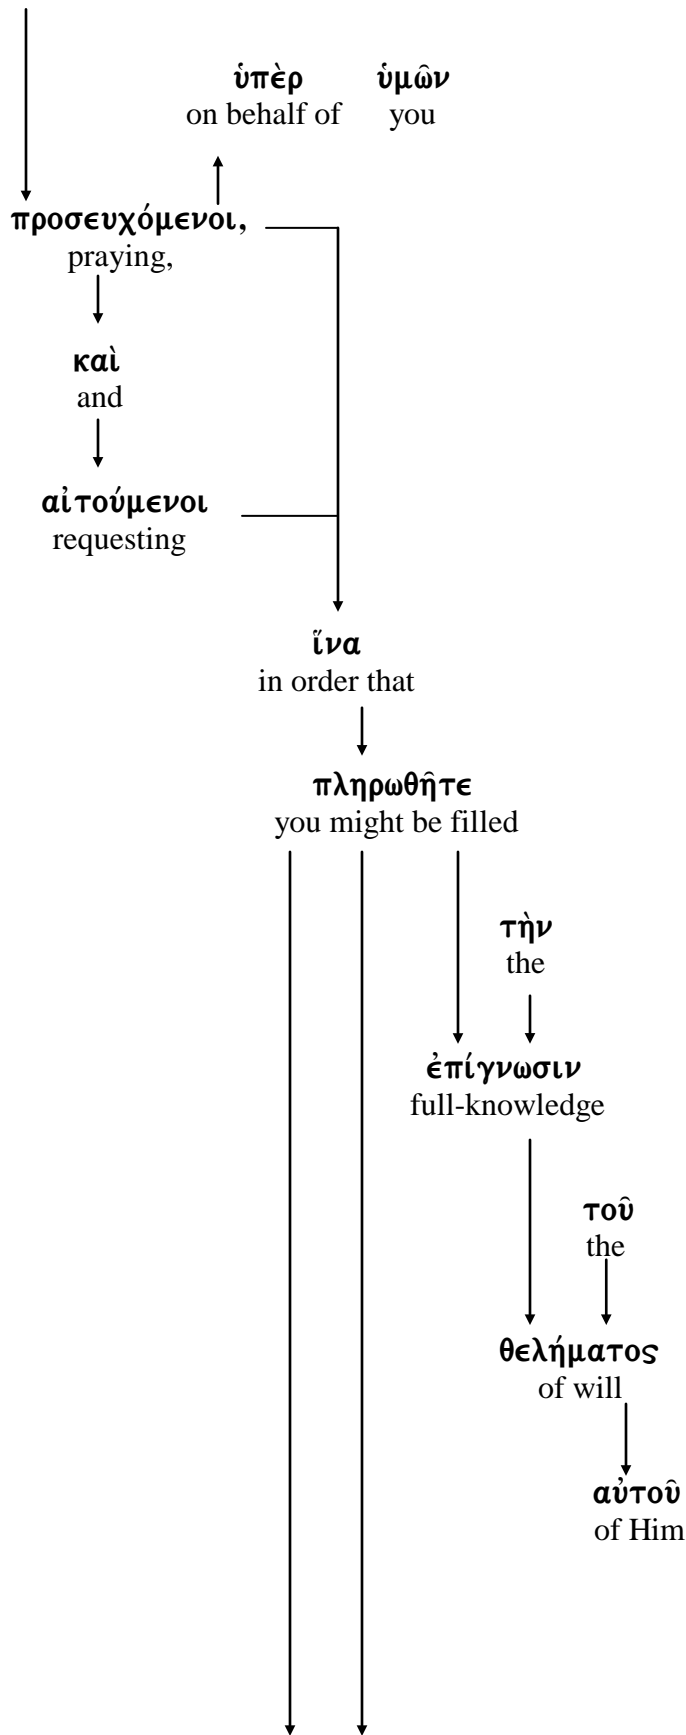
ὑπὲρ ὑμῶν
on behalf of you

προσευχόμενοι,
praying,

καὶ
and

αἰτούμενοι
requesting

ἵνα
in order that

πληρωθῆτε
you might be filled

τὴν
the

ἐπίγνωσιν
full-knowledge

τοῦ
the

θελήματος
of will

αὐτοῦ
of Him